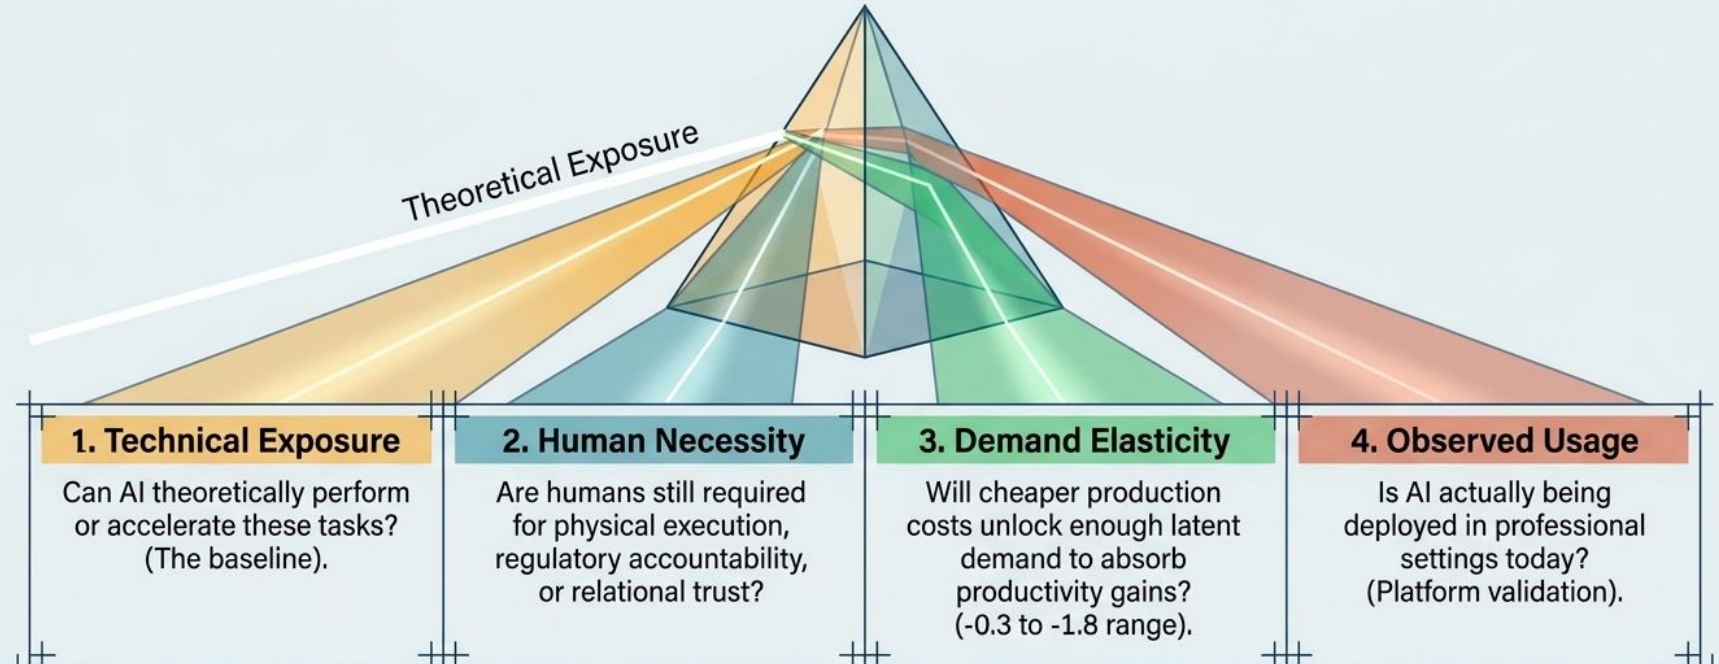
Theoretical Exposure

1. Technical Exposure

Can AI theoretically perform or accelerate these tasks? (The baseline).

2. Human Necessity

Are humans still required for physical execution, regulatory accountability, or relational trust?

3. Demand Elasticity

Will cheaper production costs unlock enough latent demand to absorb productivity gains? (-0.3 to -1.8 range).

4. Observed Usage

Is AI actually being deployed in professional settings today? (Platform validation).